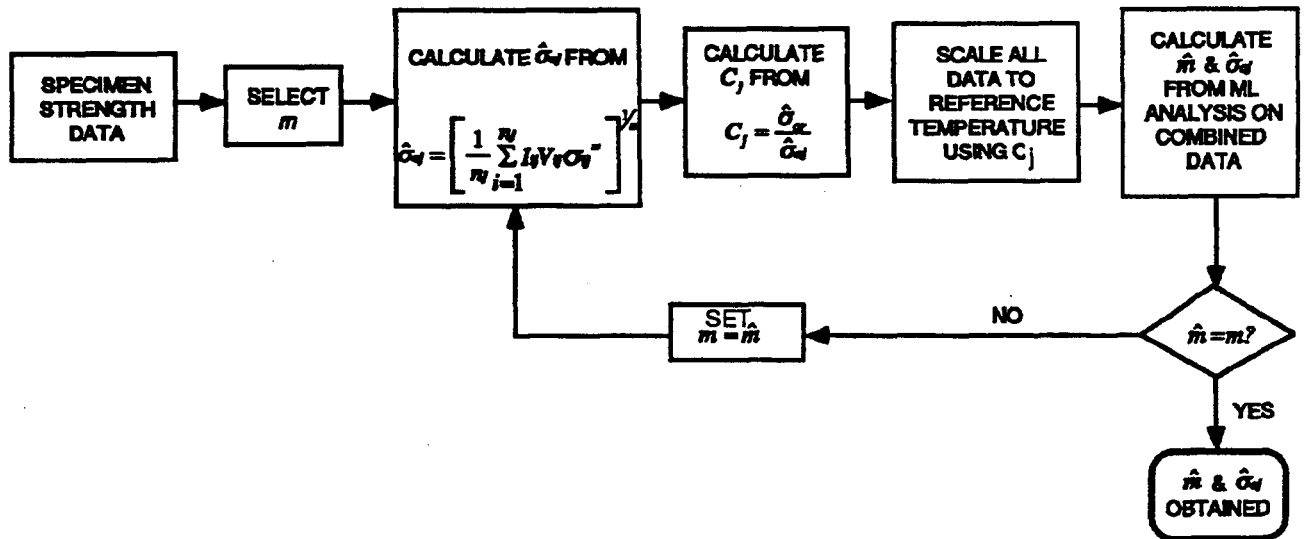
SPECIMEN STRENGTH DATA

SELECT $m$

CALCULATE $\hat{\sigma}_{oj}$ FROM

$\hat{\sigma}_{oj} = \left[ \frac{1}{n_j} \sum_{i=1}^{n_j} I_{ij} V_{ij} \sigma_{ij}^{m} \right]^{1/m}$

CALCULATE $C_j$ FROM

$C_j = \frac{\hat{\sigma}_{or}}{\hat{\sigma}_{oj}}$

SCALE ALL DATA TO REFERENCE TEMPERATURE USING $C_j$

CALCULATE $\hat{m}$ & $\hat{\sigma}_{o}$ FROM ML ANALYSIS ON COMBINED DATA

$\hat{m} = m?$

NO

SET $m = \hat{m}$

YES

$\hat{m}$ & $\hat{\sigma}_{o}$ OBTAINED